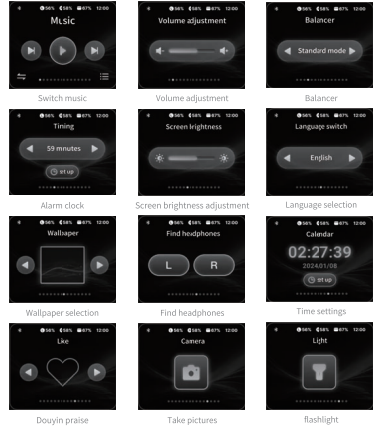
56% 58% 67% 12:00
Music

Switch music

56% 58% 67% 12:00
Volume adjustment

Volume adjustment

56% 58% 67% 12:00
Balancer
Standard mode

Balancer

56% 58% 67% 12:00
Timing
59 mnutes
set up

Alarm clock

56% 58% 67% 12:00
Screen brightness

Screen brightness adjustment

56% 58% 67% 12:00
Language switch
Enjlish

Language selection

56% 58% 67% 12:00
Wallpaper

Wallpaper selection

56% 58% 67% 12:00
Find headphones
L R

Find headphones

56% 58% 67% 12:00
Calendar
02:27:39
2024/01/08
set up

Time settings

56% 58% 67% 12:00
Lke

Douyin praise

56% 58% 67% 12:00
Camera

Take pictures

56% 58% 67% 12:00
Light

flashlight